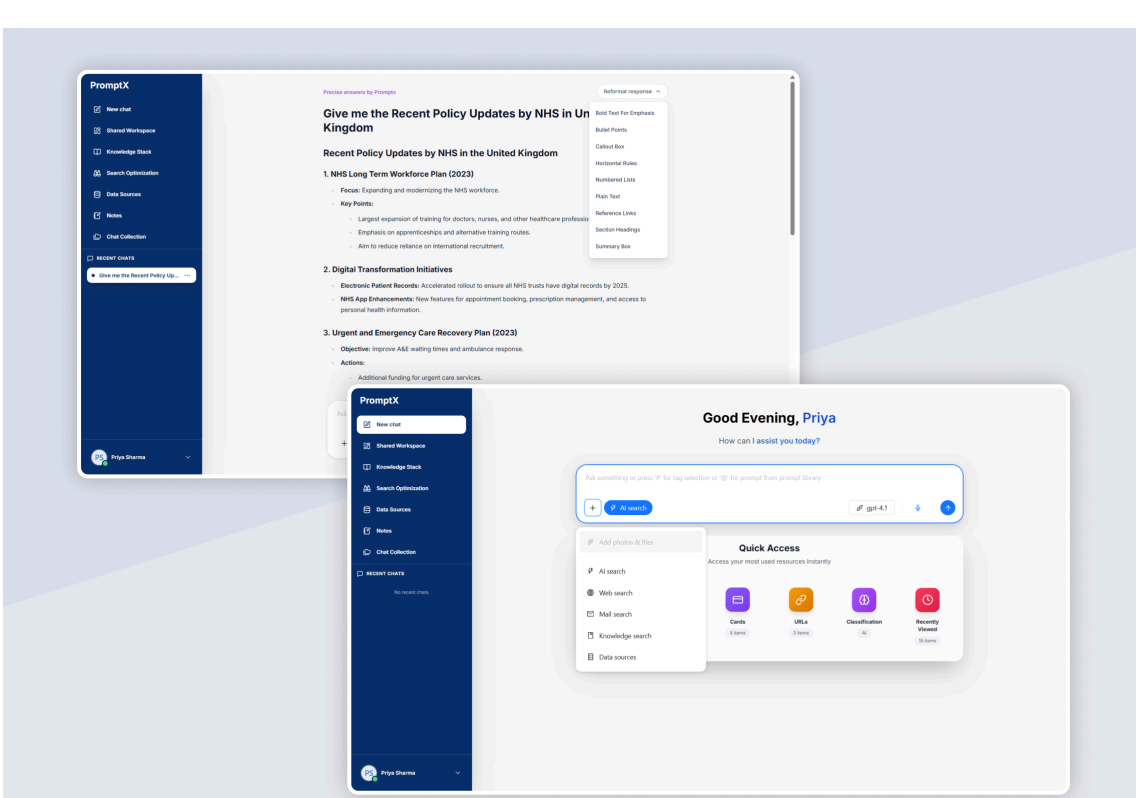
PromptX

New chat
Shared Workspace
Knowledge Stack
Search Optimization
Data Sources
Notes
Chat Collection

RECENT CHATS
Give me the Recent Policy Up... ···

PS Priya Sharma

Precise answers by Promptx

Reformat response

Give me the Recent Policy Updates by NHS in Un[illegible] Kingdom

Bold Text For Emphasis
Bullet Points
Callout Box
Horizontal Rules
Numbered Lists
Plain Text
Reference Links
Section Headings
Summary Box

Recent Policy Updates by NHS in the United Kingdom

1. NHS Long Term Workforce Plan (2023)

Focus: Expanding and modernizing the NHS workforce.
Key Points:
Largest expansion of training for doctors, nurses, and other healthcare professio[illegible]
Emphasis on apprenticeships and alternative training routes.
Aim to reduce reliance on international recruitment.

2. Digital Transformation Initiatives

Electronic Patient Records: Accelerated rollout to ensure all NHS trusts have digital records by 2025.
NHS App Enhancements: New features for appointment booking, prescription management, and access to personal health information.

3. Urgent and Emergency Care Recovery Plan (2023)

Objective: Improve A&E waiting times and ambulance response.
Actions:
Additional funding for urgent care services.

PromptX

New chat
Shared Workspace
Knowledge Stack
Search Optimization
Data Sources
Notes
Chat Collection

RECENT CHATS
No recent chats

PS Priya Sharma

Good Evening, Priya
How can I assist you today?

Ask something or press '#' for tag selection or '@' for prompt from prompt library

+ AI search
gpt-4.1

Add photos & files
AI search
Web search
Mail search
Knowledge search
Data sources

Quick Access
Access your most used resources instantly

Cards
5 items
URLs
3 items
Classification
AI
Recently Viewed
15 items